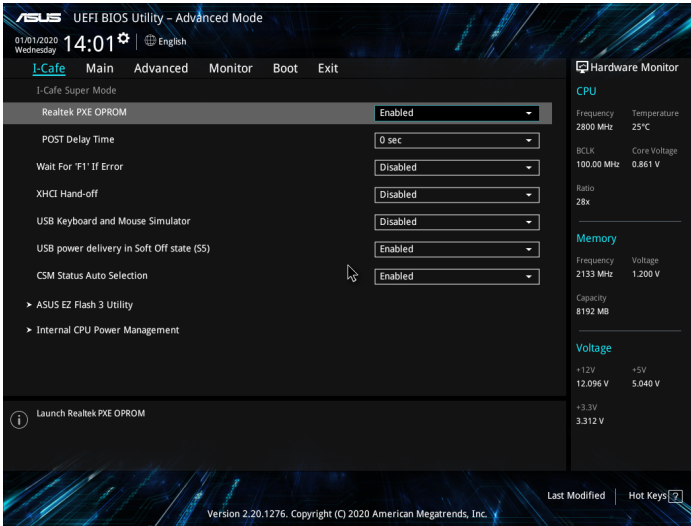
ASUS UEFI BIOS Utility – Advanced Mode

01/01/2020 Wednesday 14:01 English

I-Cafe Main Advanced Monitor Boot Exit

I-Cafe Super Mode

Realtek PXE OPROM | Enabled
POST Delay Time | 0 sec
Wait For 'F1' If Error | Disabled
XHCI Hand-off | Disabled
USB Keyboard and Mouse Simulator | Disabled
USB power delivery in Soft Off state (S5) | Enabled
CSM Status Auto Selection | Enabled

> ASUS EZ Flash 3 Utility
> Internal CPU Power Management

Launch Realtek PXE OPROM

Hardware Monitor

CPU
Frequency 2800 MHz
Temperature 25°C
BCLK 100.00 MHz
Core Voltage 0.861 V
Ratio 28x

Memory
Frequency 2133 MHz
Voltage 1.200 V
Capacity 8192 MB

Voltage
+12V 12.096 V
+5V 5.040 V
+3.3V 3.312 V

Last Modified | Hot Keys ?

Version 2.20.1276. Copyright (C) 2020 American Megatrends, Inc.